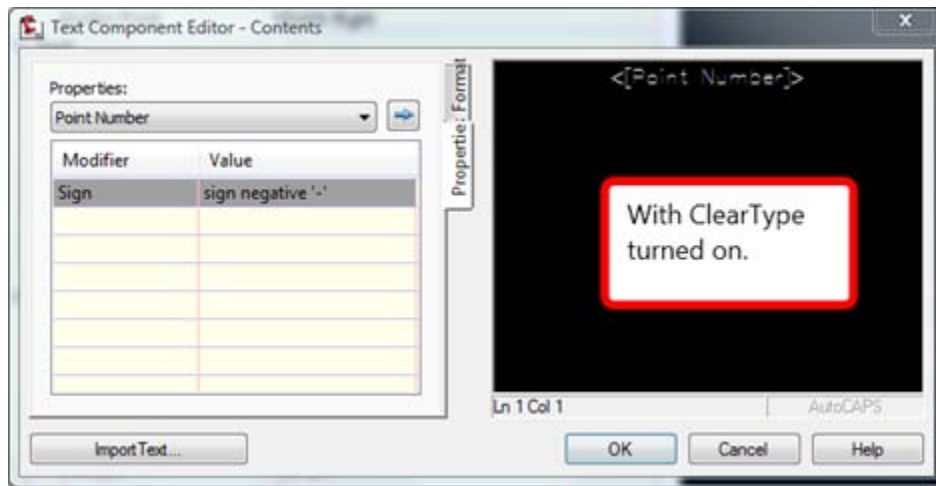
Text Component Editor - Contents

Properties:

Point Number

| Modifier | Value |
|---|---|
| Sign | sign negative '-' |
| | |
| | |
| | |
| | |
| | |
| | |

Properties

Format

<[Point Number]>

With ClearType turned on.

Ln 1 Col 1

AutoCAPS

Import Text...

OK

Cancel

Help